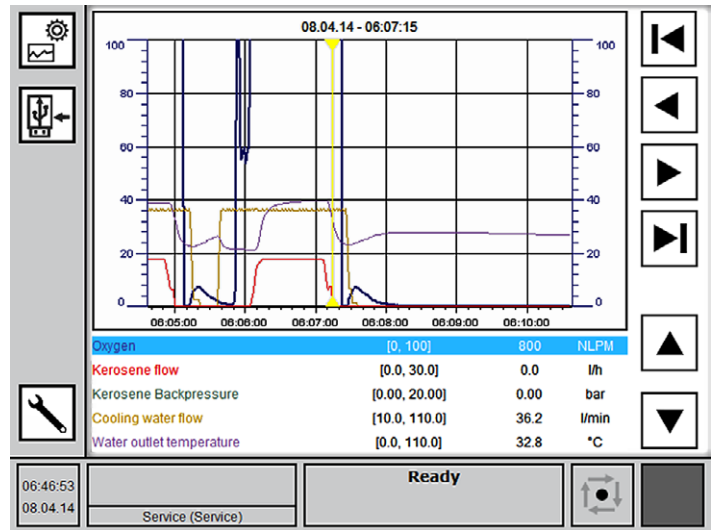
08.04.14 - 06:07:15

100
80
60
40
20
0

100
80
60
40
20
0

08:05:00
08:06:00
08:07:00
08:08:00
08:09:00
08:10:00

| | | | |
|---|---|---|---|
| Oxygen | [0, 100] | 800 | NLPM |
| Kerosene flow | [0.0, 30.0] | 0.0 | l/h |
| Kerosene Backpressure | [0.00, 20.00] | 0.00 | bar |
| Cooling water flow | [10.0, 110.0] | 36.2 | l/min |
| Water outlet temperature | [0.0, 110.0] | 32.8 | °C |

06:46:53
08.04.14

Service (Service)

Ready